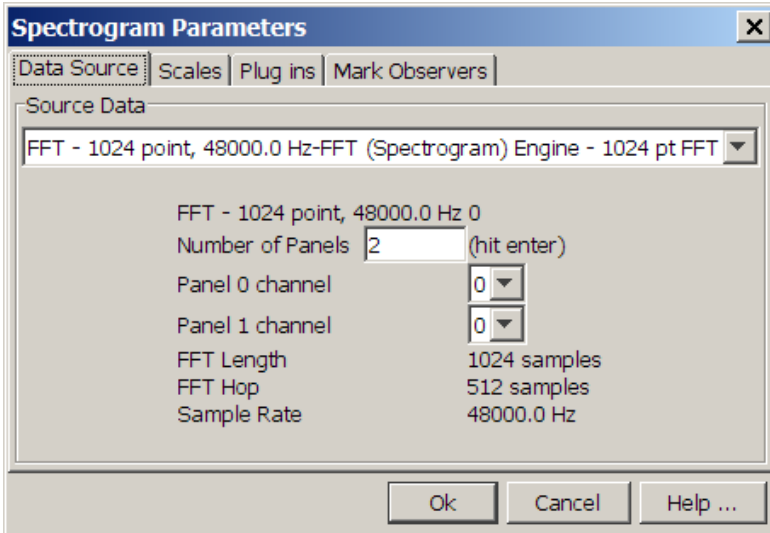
Spectrogram Parameters

×

Data Source | Scales | Plug ins | Mark Observers

Source Data

FFT - 1024 point, 48000.0 Hz-FFT (Spectrogram) Engine - 1024 pt FFT

FFT - 1024 point, 48000.0 Hz 0

Number of Panels 2 (hit enter)

Panel 0 channel 0

Panel 1 channel 0

| | |
|---|---|
| FFT Length | 1024 samples |
| FFT Hop | 512 samples |
| Sample Rate | 48000.0 Hz |

Ok Cancel Help ...